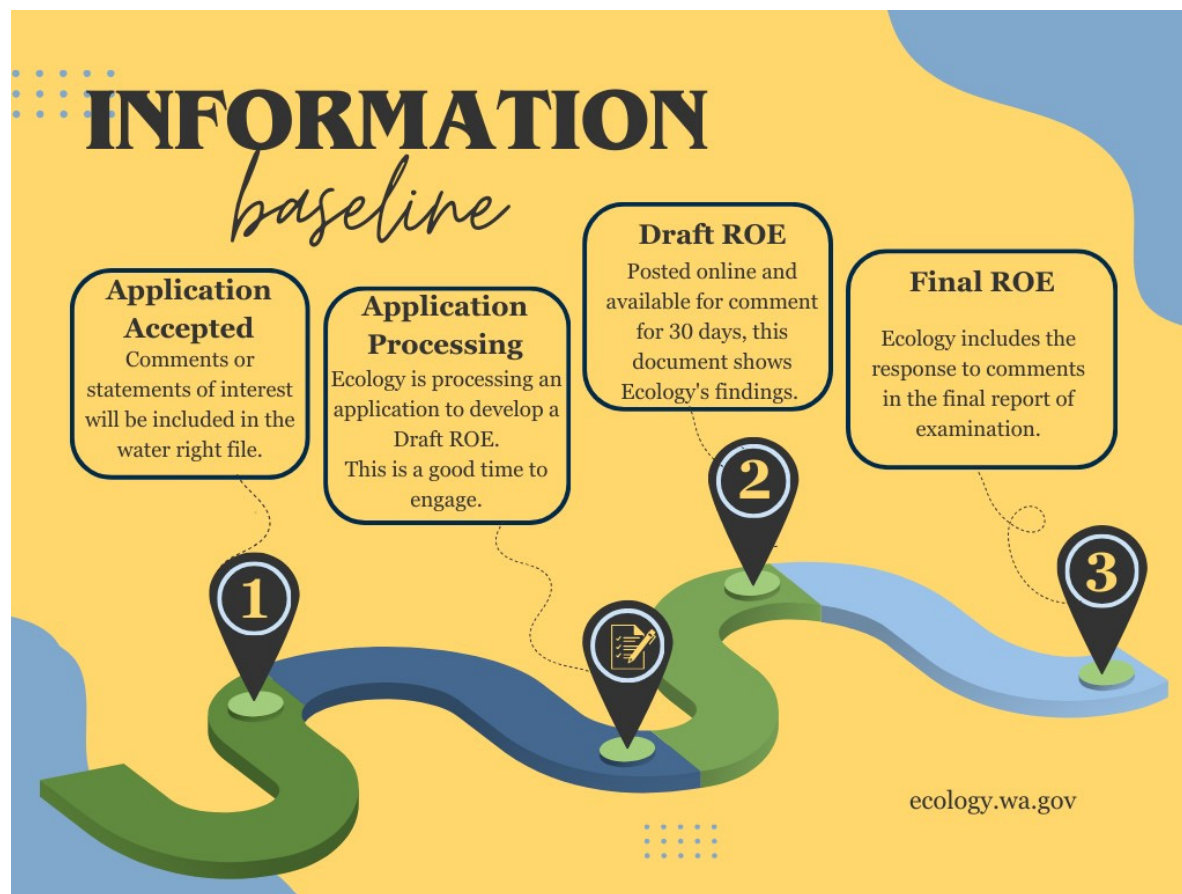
INFORMATION
baseline

Application Accepted
Comments or statements of interest will be included in the water right file.

Application Processing
Ecology is processing an application to develop a Draft ROE.
This is a good time to engage.

Draft ROE
Posted online and available for comment for 30 days, this document shows Ecology's findings.

Final ROE
Ecology includes the response to comments in the final report of examination.

1

2

3

ecology.wa.gov